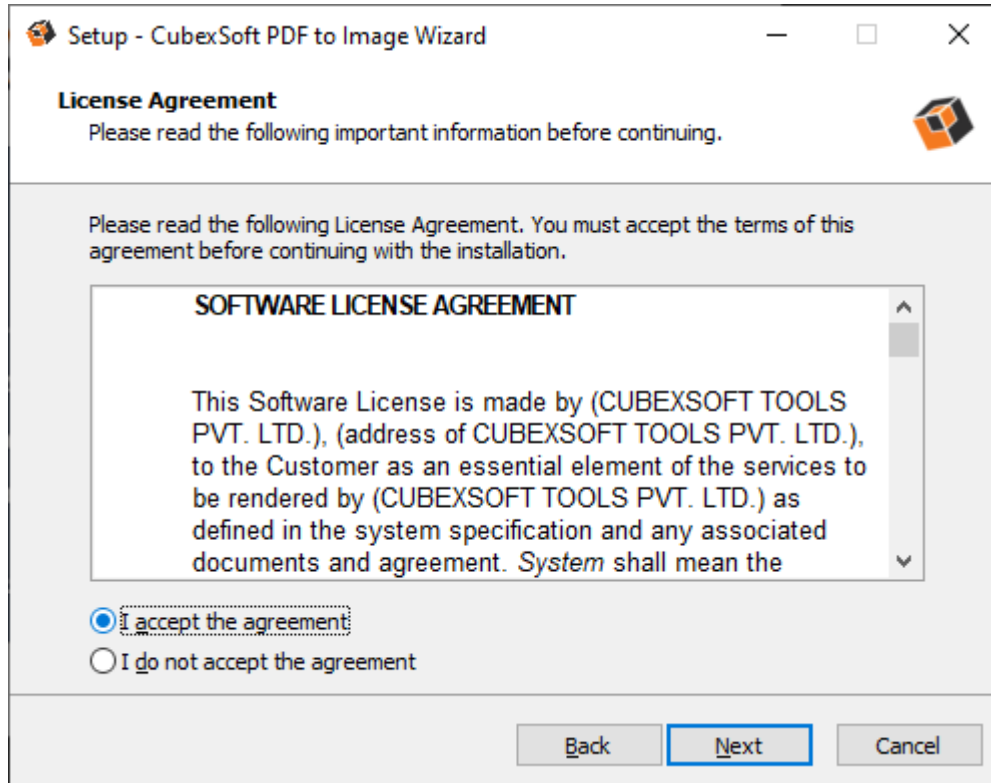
Setup - CubexSoft PDF to Image Wizard

License Agreement
Please read the following important information before continuing.

Please read the following License Agreement. You must accept the terms of this agreement before continuing with the installation.

SOFTWARE LICENSE AGREEMENT

This Software License is made by (CUBEXSOFT TOOLS PVT. LTD.), (address of CUBEXSOFT TOOLS PVT. LTD.), to the Customer as an essential element of the services to be rendered by (CUBEXSOFT TOOLS PVT. LTD.) as defined in the system specification and any associated documents and agreement. System shall mean the

I accept the agreement
I do not accept the agreement

Back Next Cancel